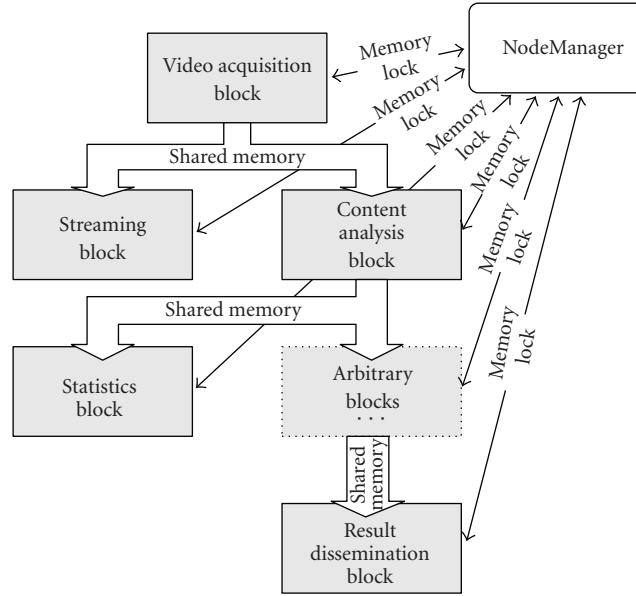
NodeManager

Video acquisition block

Memory lock

Memory lock

Memory lock

Memory lock

Memory lock

Memory lock

Shared memory

Streaming block

Content analysis block

Shared memory

Statistics block

Arbitrary blocks
. . .

Shared memory

Result dissemination block